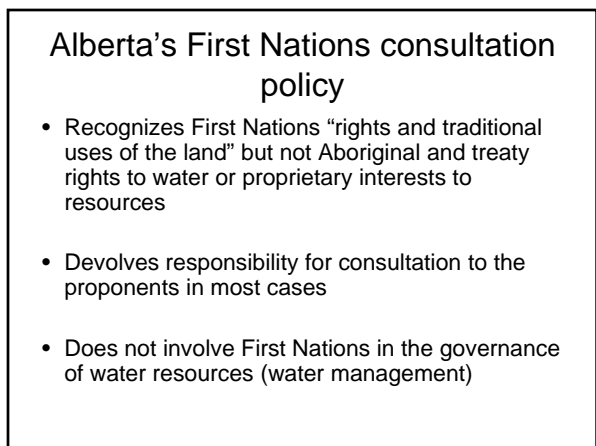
Alberta’s First Nations consultation policy

• Recognizes First Nations “rights and traditional uses of the land” but not Aboriginal and treaty rights to water or proprietary interests to resources

• Devolves responsibility for consultation to the proponents in most cases

• Does not involve First Nations in the governance of water resources (water management)